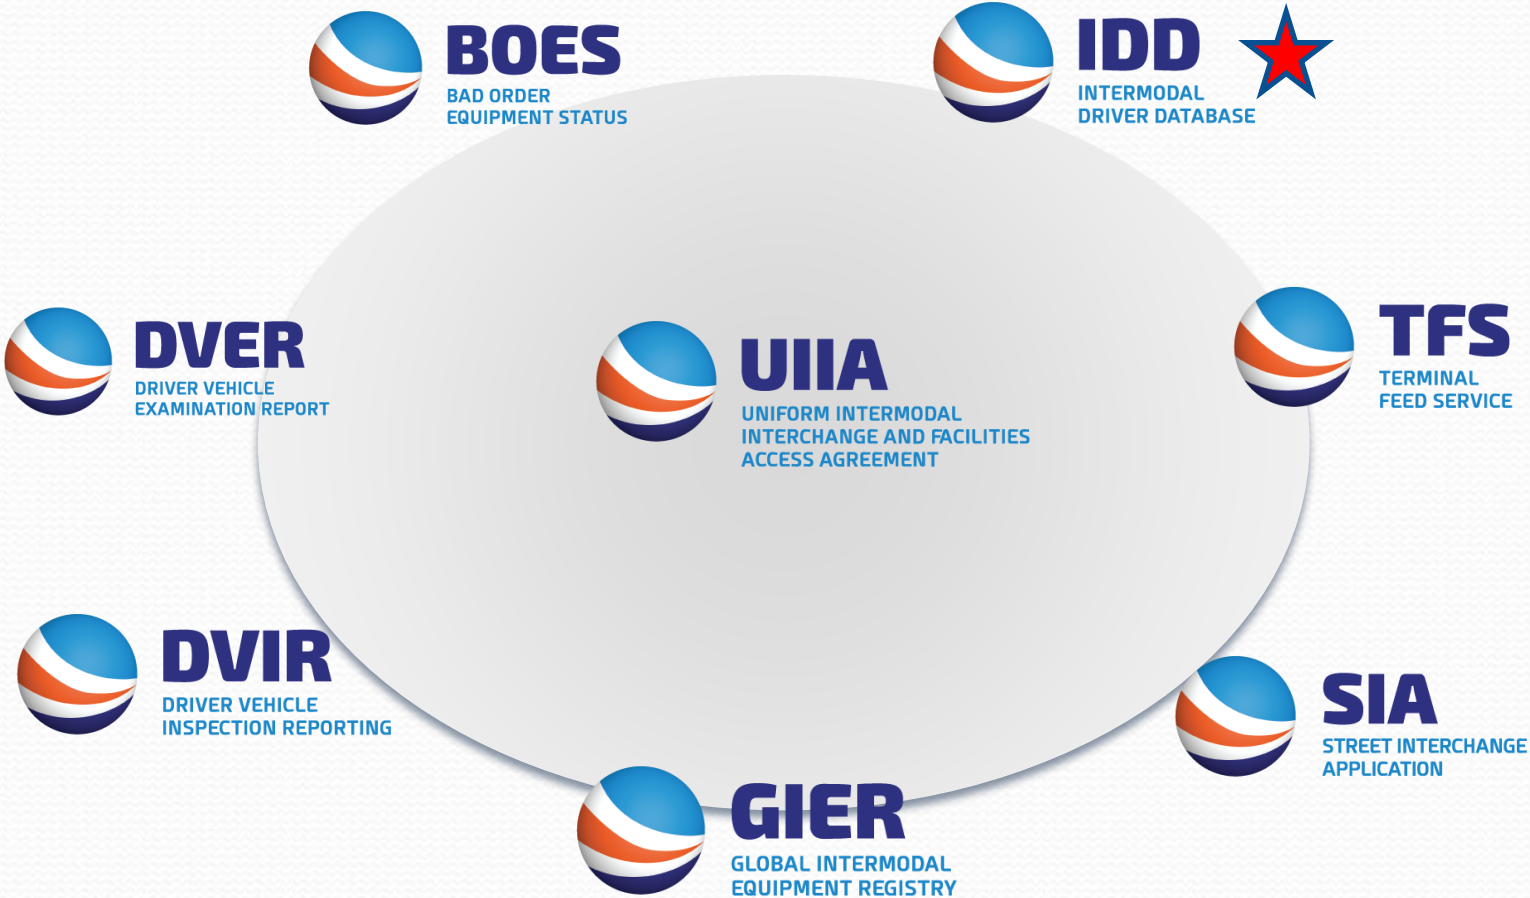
BOES
BAD ORDER EQUIPMENT STATUS

IDD
INTERMODAL DRIVER DATABASE

DVER
DRIVER VEHICLE EXAMINATION REPORT

UIIA
UNIFORM INTERMODAL INTERCHANGE AND FACILITIES ACCESS AGREEMENT

TFS
TERMINAL FEED SERVICE

DVIR
DRIVER VEHICLE INSPECTION REPORTING

SIA
STREET INTERCHANGE APPLICATION

GIER
GLOBAL INTERMODAL EQUIPMENT REGISTRY